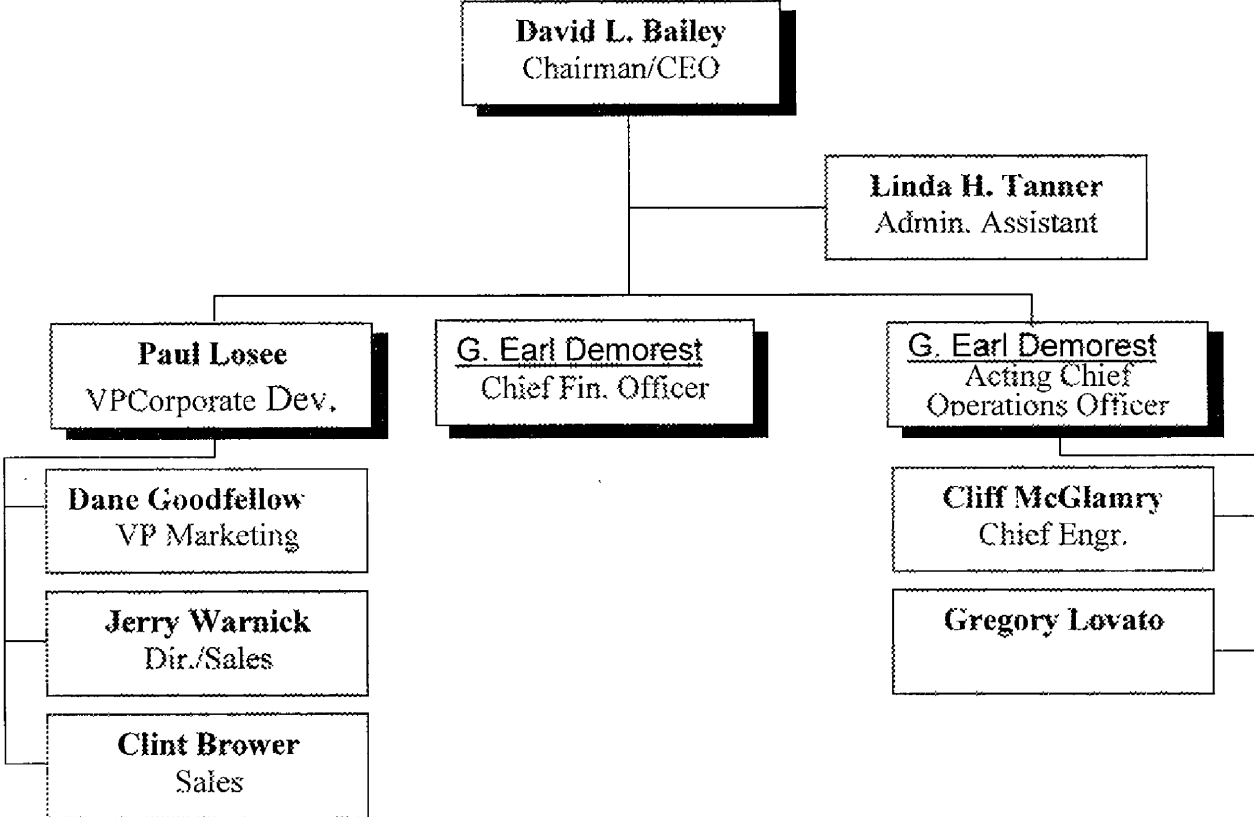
David L. Bailey
Chairman/CEO

Linda H. Tanner
Admin. Assistant

Paul Losee
VPCorporate Dev.

G. Earl Demorest
Chief Fin. Officer

G. Earl Demorest
Acting Chief
Operations Officer

Dane Goodfellow
VP Marketing

Jerry Warnick
Dir./Sales

Clint Brower
Sales

Cliff McGlamry
Chief Engr.

Gregory Lovato